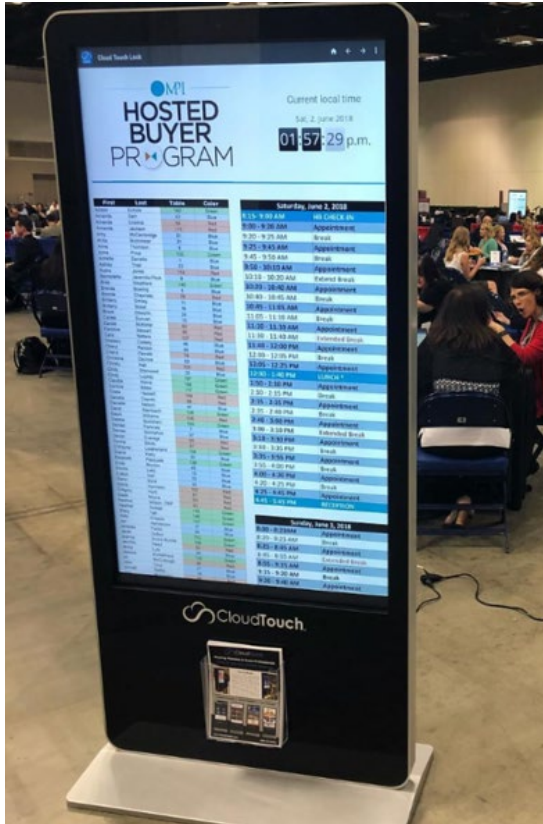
Cloud Touch Lock

MPI
HOSTED BUYER PROGRAM

Current local time
Sat, 2. June 2018
01:57:29 p.m.

| First | Last | Table | Color |
|---|---|---|---|
| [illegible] | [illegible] | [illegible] | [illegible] |

| Saturday, June 2, 2018 | |
|---|---|
| 8:15 - 9:00 AM | HB CHECK IN |
| 9:00 - 9:20 AM | Appointment |
| 9:20 - 9:25 AM | Break |
| 9:25 - 9:45 AM | Appointment |
| 9:45 - 9:50 AM | Break |
| 9:50 - 10:10 AM | Appointment |
| 10:10 - 10:20 AM | Extend Break |
| 10:20 - 10:40 AM | Appointment |
| 10:40 - 10:45 AM | Break |
| 10:45 - 11:05 AM | Appointment |
| 11:05 - 11:10 AM | Break |
| 11:10 - 11:30 AM | Appointment |
| 11:30 - 11:40 AM | Extended Break |
| 11:40 - 12:00 PM | Appointment |
| 12:00 - 12:05 PM | Break |
| 12:05 - 12:25 PM | Appointment |
| 12:40 - 1:40 PM | LUNCH |
| 1:50 - 2:10 PM | Appointment |
| 2:10 - 2:15 PM | Break |
| 2:15 - 2:35 PM | Appointment |
| 2:35 - 2:40 PM | Break |
| 2:40 - 3:00 PM | Appointment |
| 3:00 - 3:10 PM | Extended Break |
| 3:10 - 3:30 PM | Appointment |
| 3:30 - 3:35 PM | Break |
| 3:35 - 3:55 PM | Appointment |
| 3:55 - 4:00 PM | Break |
| 4:00 - 4:20 PM | Appointment |
| 4:20 - 4:25 PM | Break |
| 4:25 - 4:45 PM | Appointment |
| 4:45 - 5:45 PM | RECEPTION |

| Sunday, June 3, 2018 | |
|---|---|
| 8:00 - 8:20 AM | Appointment |
| 8:20 - 8:25 AM | Break |
| 8:25 - 8:45 AM | Appointment |
| 8:45 - 8:55 AM | Extended Break |
| 8:55 - 9:15 AM | Appointment |
| 9:15 - 9:20 AM | Break |
| 9:20 - 9:40 AM | Appointment |

CloudTouch